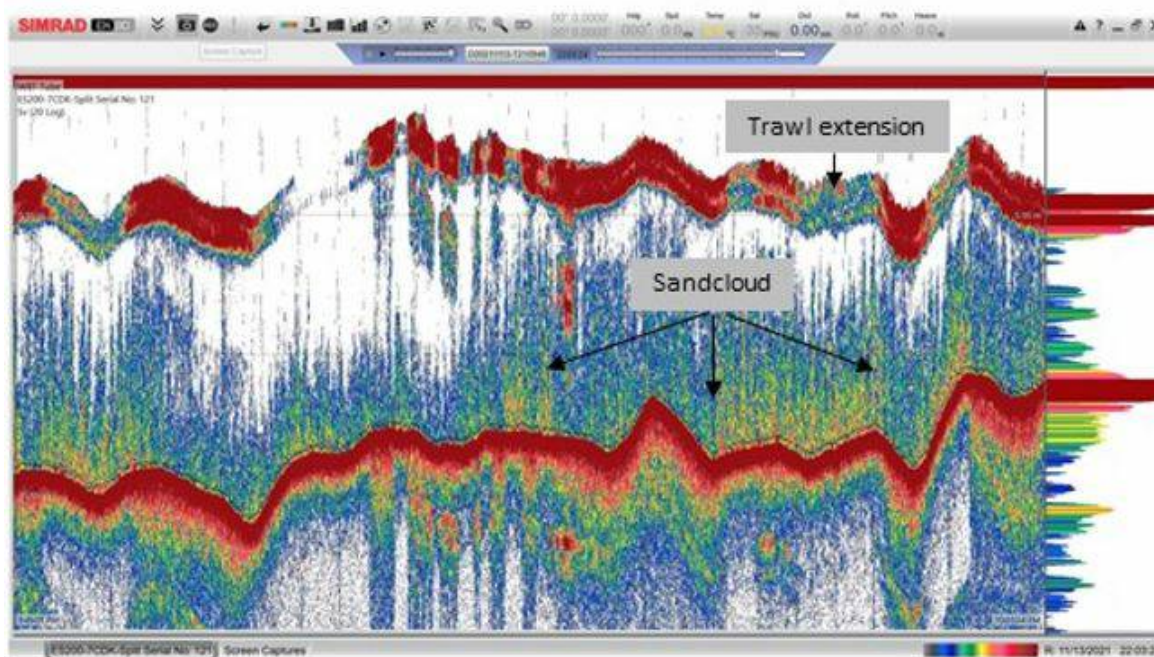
SIMRAD

Screen Capture

Hdg

Spd

Temp

Sal

Dst

0.00

Roll

Pitch

Heave

ES200-7CDK-Split Serial No: 121

Sv (20 Log)

Trawl extension

Sandcloud

ES200-7CDK-Split Serial No: 121

Screen Captures

R: 11/13/2021 22:03